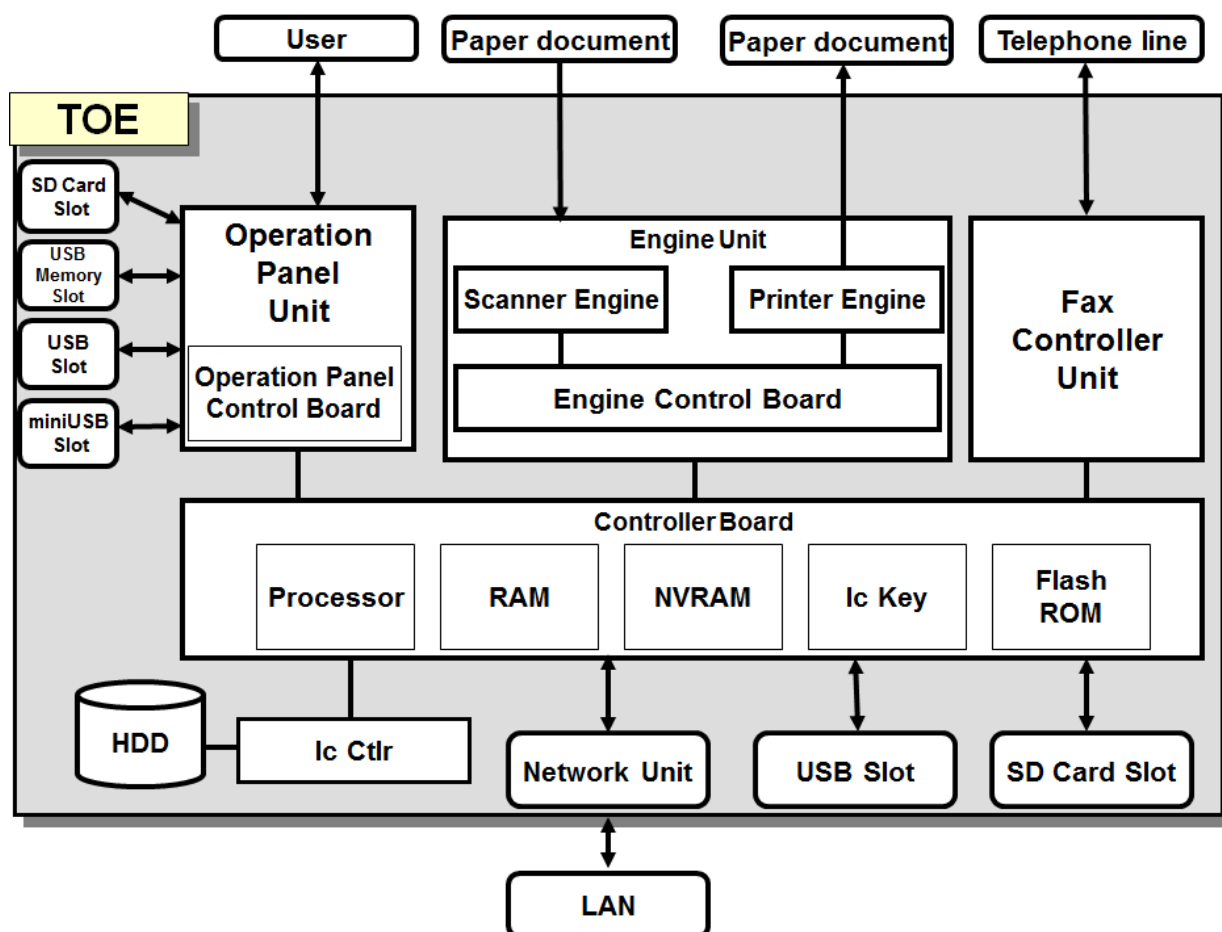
User

Paper document

Paper document

Telephone line

TOE

SD Card Slot

USB Memory Slot

USB Slot

miniUSB Slot

Operation Panel Unit

Operation Panel Control Board

Engine Unit

Scanner Engine

Printer Engine

Engine Control Board

Fax Controller Unit

Controller Board

Processor

RAM

NVRAM

Ic Key

Flash ROM

HDD

Ic Ctlr

Network Unit

USB Slot

SD Card Slot

LAN